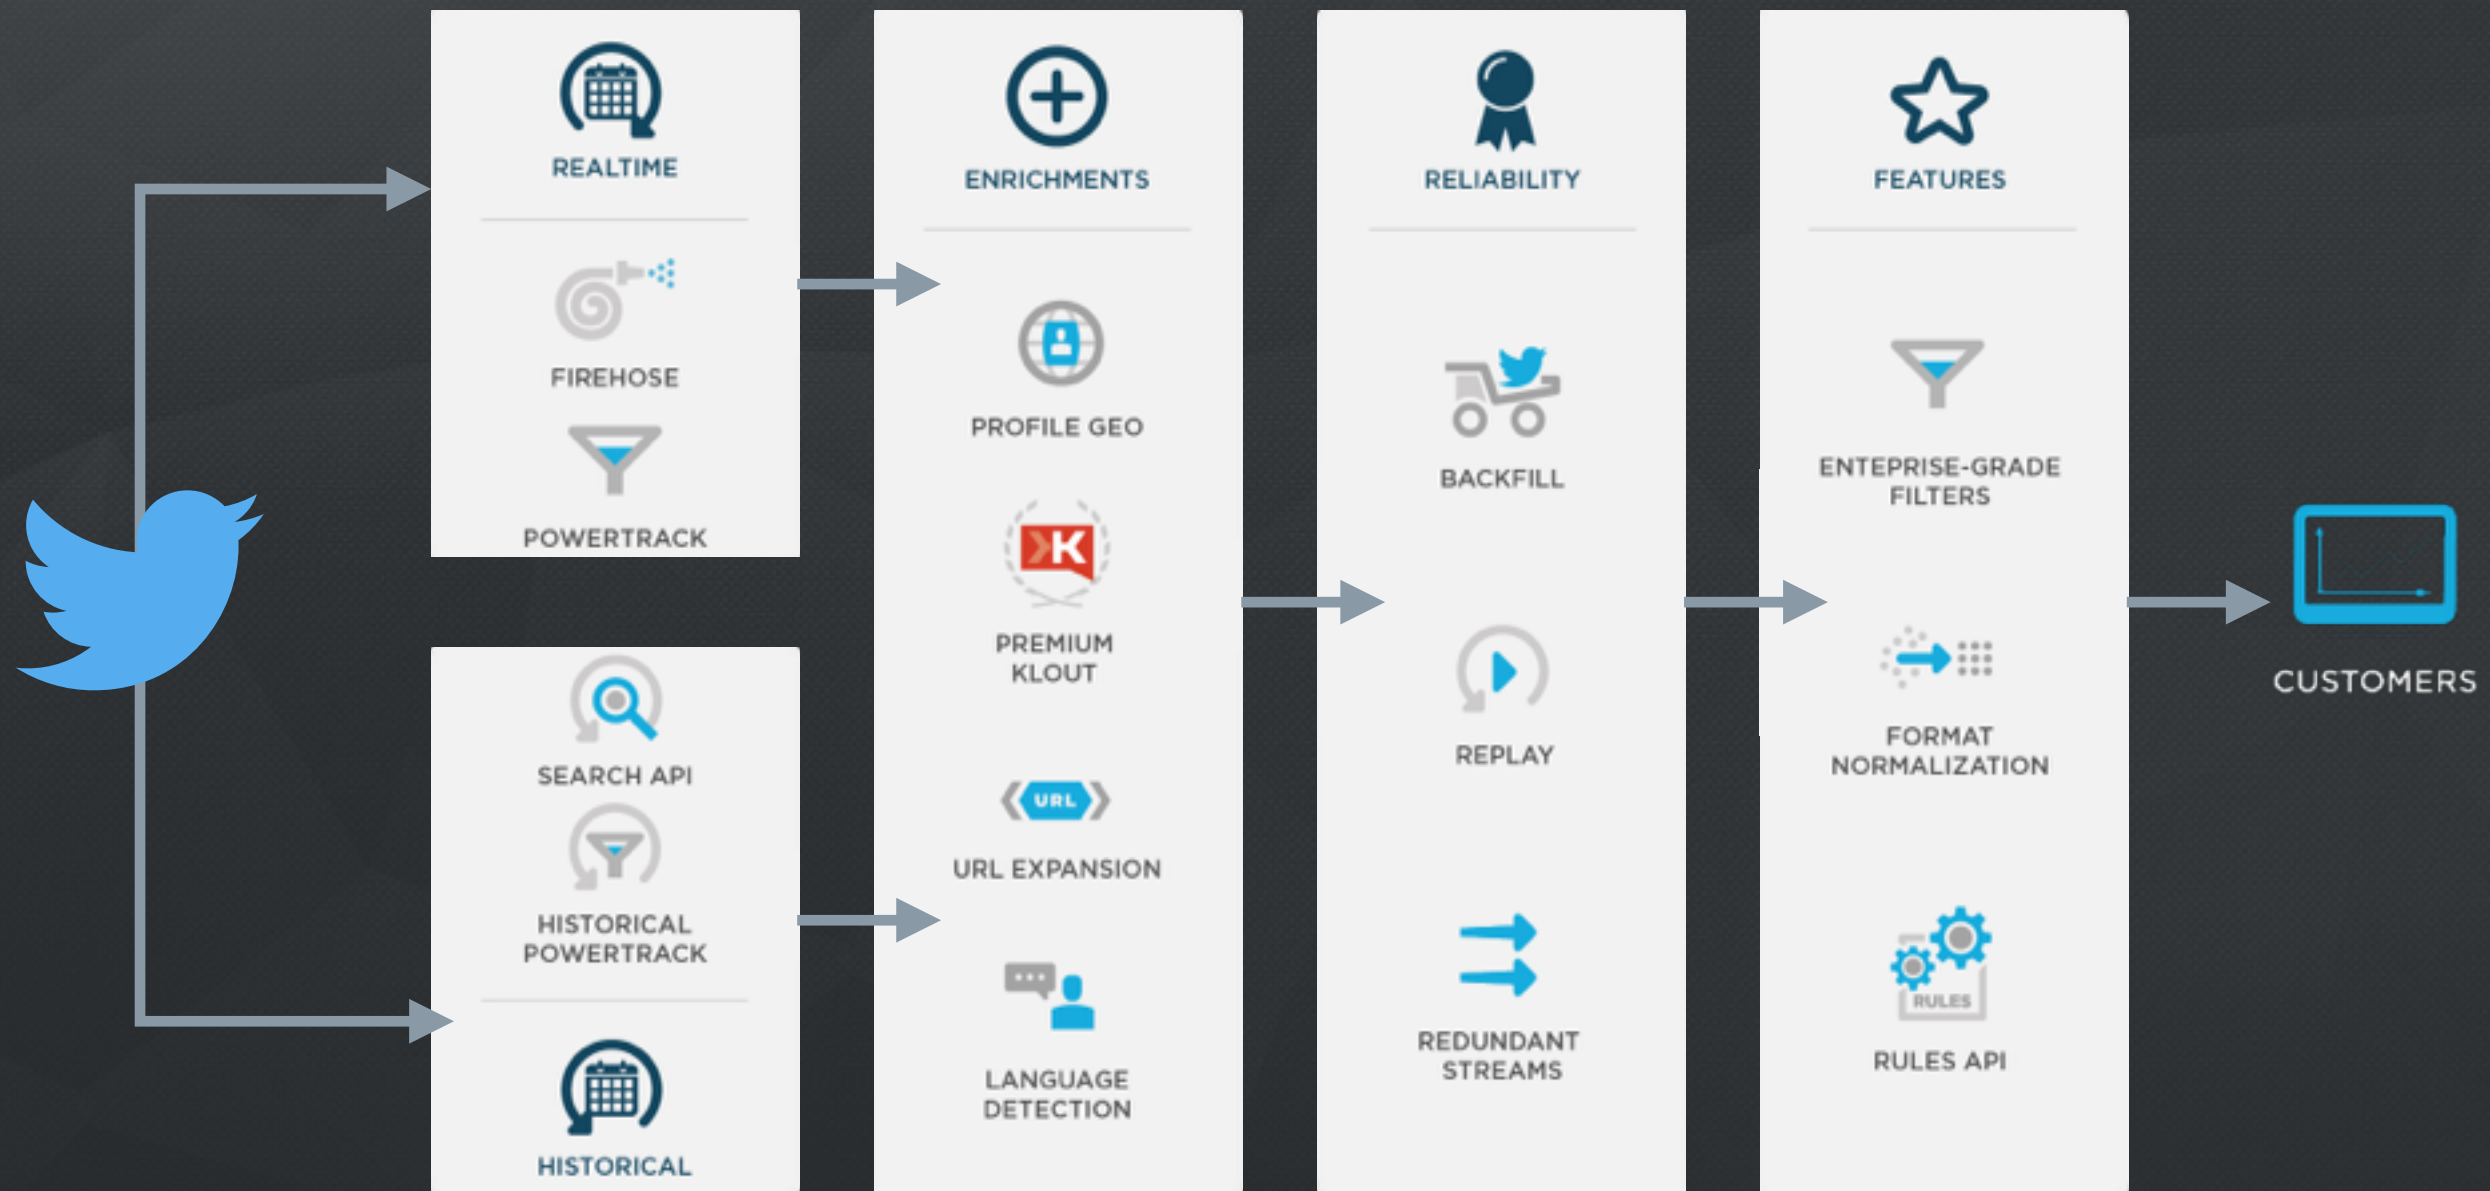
REALTIME

FIREHOSE

POWERTRACK

SEARCH API

HISTORICAL POWERTRACK

HISTORICAL

ENRICHMENTS

PROFILE GEO

K

PREMIUM KLOUT

URL

URL EXPANSION

LANGUAGE DETECTION

RELIABILITY

BACKFILL

REPLAY

REDUNDANT STREAMS

FEATURES

ENTEPRISE-GRADE FILTERS

FORMAT NORMALIZATION

RULES

RULES API

CUSTOMERS